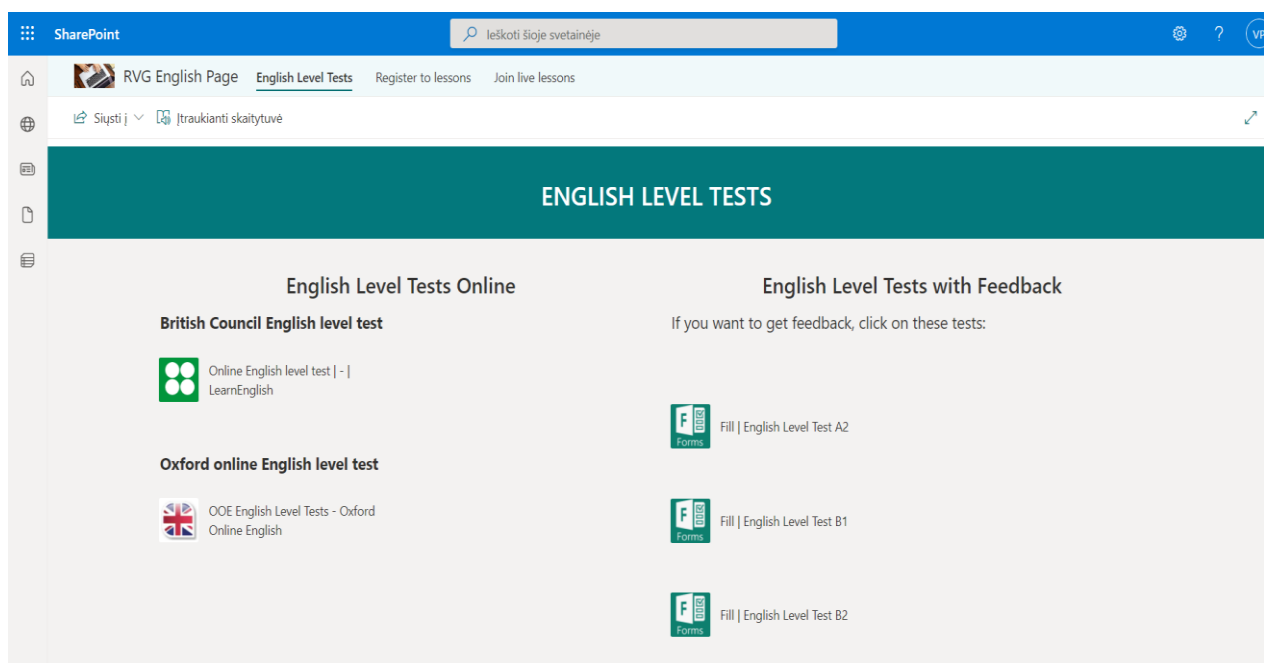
SharePoint

Ieškoti šioje svetainėje

VP

RVG English Page English Level Tests Register to lessons Join live lessons

Siųsti į Įtraukianti skaitytuvė

ENGLISH LEVEL TESTS

English Level Tests Online

British Council English level test

Online English level test | - | LearnEnglish

Oxford online English level test

OOE English Level Tests - Oxford Online English

English Level Tests with Feedback

If you want to get feedback, click on these tests:

F Forms Fill | English Level Test A2

F Forms Fill | English Level Test B1

F Forms Fill | English Level Test B2